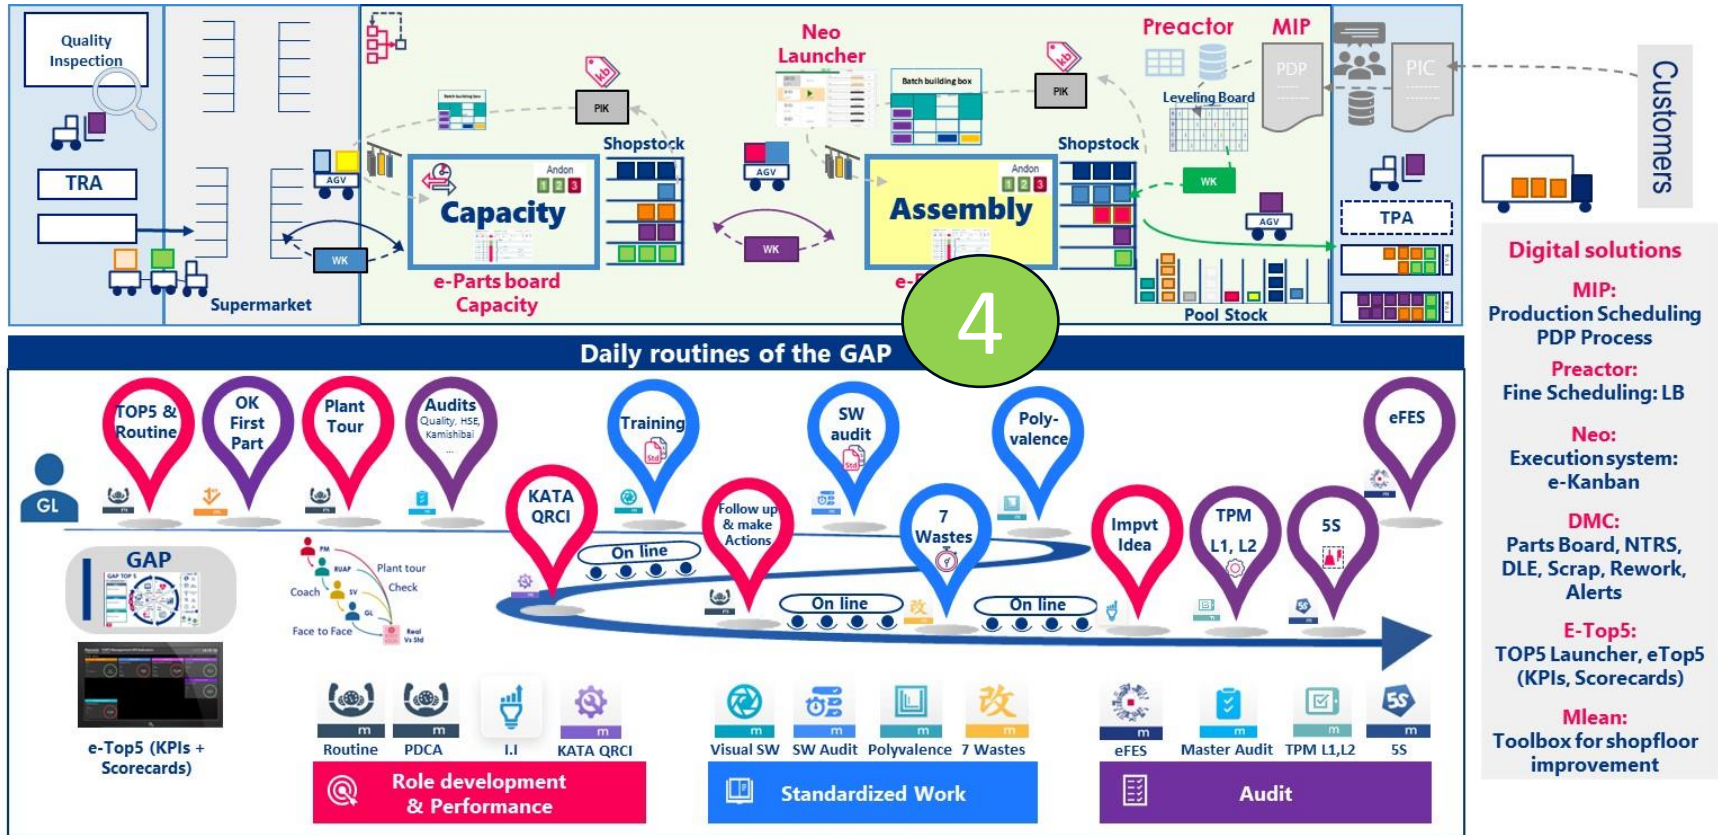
Quality Inspection

TRA

Supermarket

AGV

WK

PIK

Shopstock

Andon

Capacity

e-Parts board Capacity

Neo Launcher

Batch building box

AGV

WK

PIK

Assembly

Andon

e-

Shopstock

Preactor

MIP

Leveling Board

PDP

PIC

WK

AGV

Pool Stock

TPA

Customers

Digital solutions

MIP:
Production Scheduling
PDP Process

Preactor:
Fine Scheduling: LB

Neo:
Execution system:
e-Kanban

DMC:
Parts Board, NTRS, DLE, Scrap, Rework, Alerts

E-Top5:
TOP5 Launcher, eTop5 (KPIs, Scorecards)

Mlean:
Toolbox for shopfloor improvement

4

Daily routines of the GAP

GL

TOP5 & Routine

OK First Part

Plant Tour

Audits
Quality, HSE, Kamishibai

Training

KATA QRCI

SW audit

Follow up & make Actions

7 Wastes

Poly-valence

Impvt Idea

TPM L1, L2

5S

eFES

On line

On line

On line

GAP

Plant tour

Check

Coach

Face to Face

e-Top5 (KPIs + Scorecards)

Routine

PDCA

I.I

KATA QRCI

Visual SW

SW Audit

Polyvalence

7 Wastes

eFES

Master Audit

TPM L1,L2

5S

Role development & Performance

Standardized Work

Audit